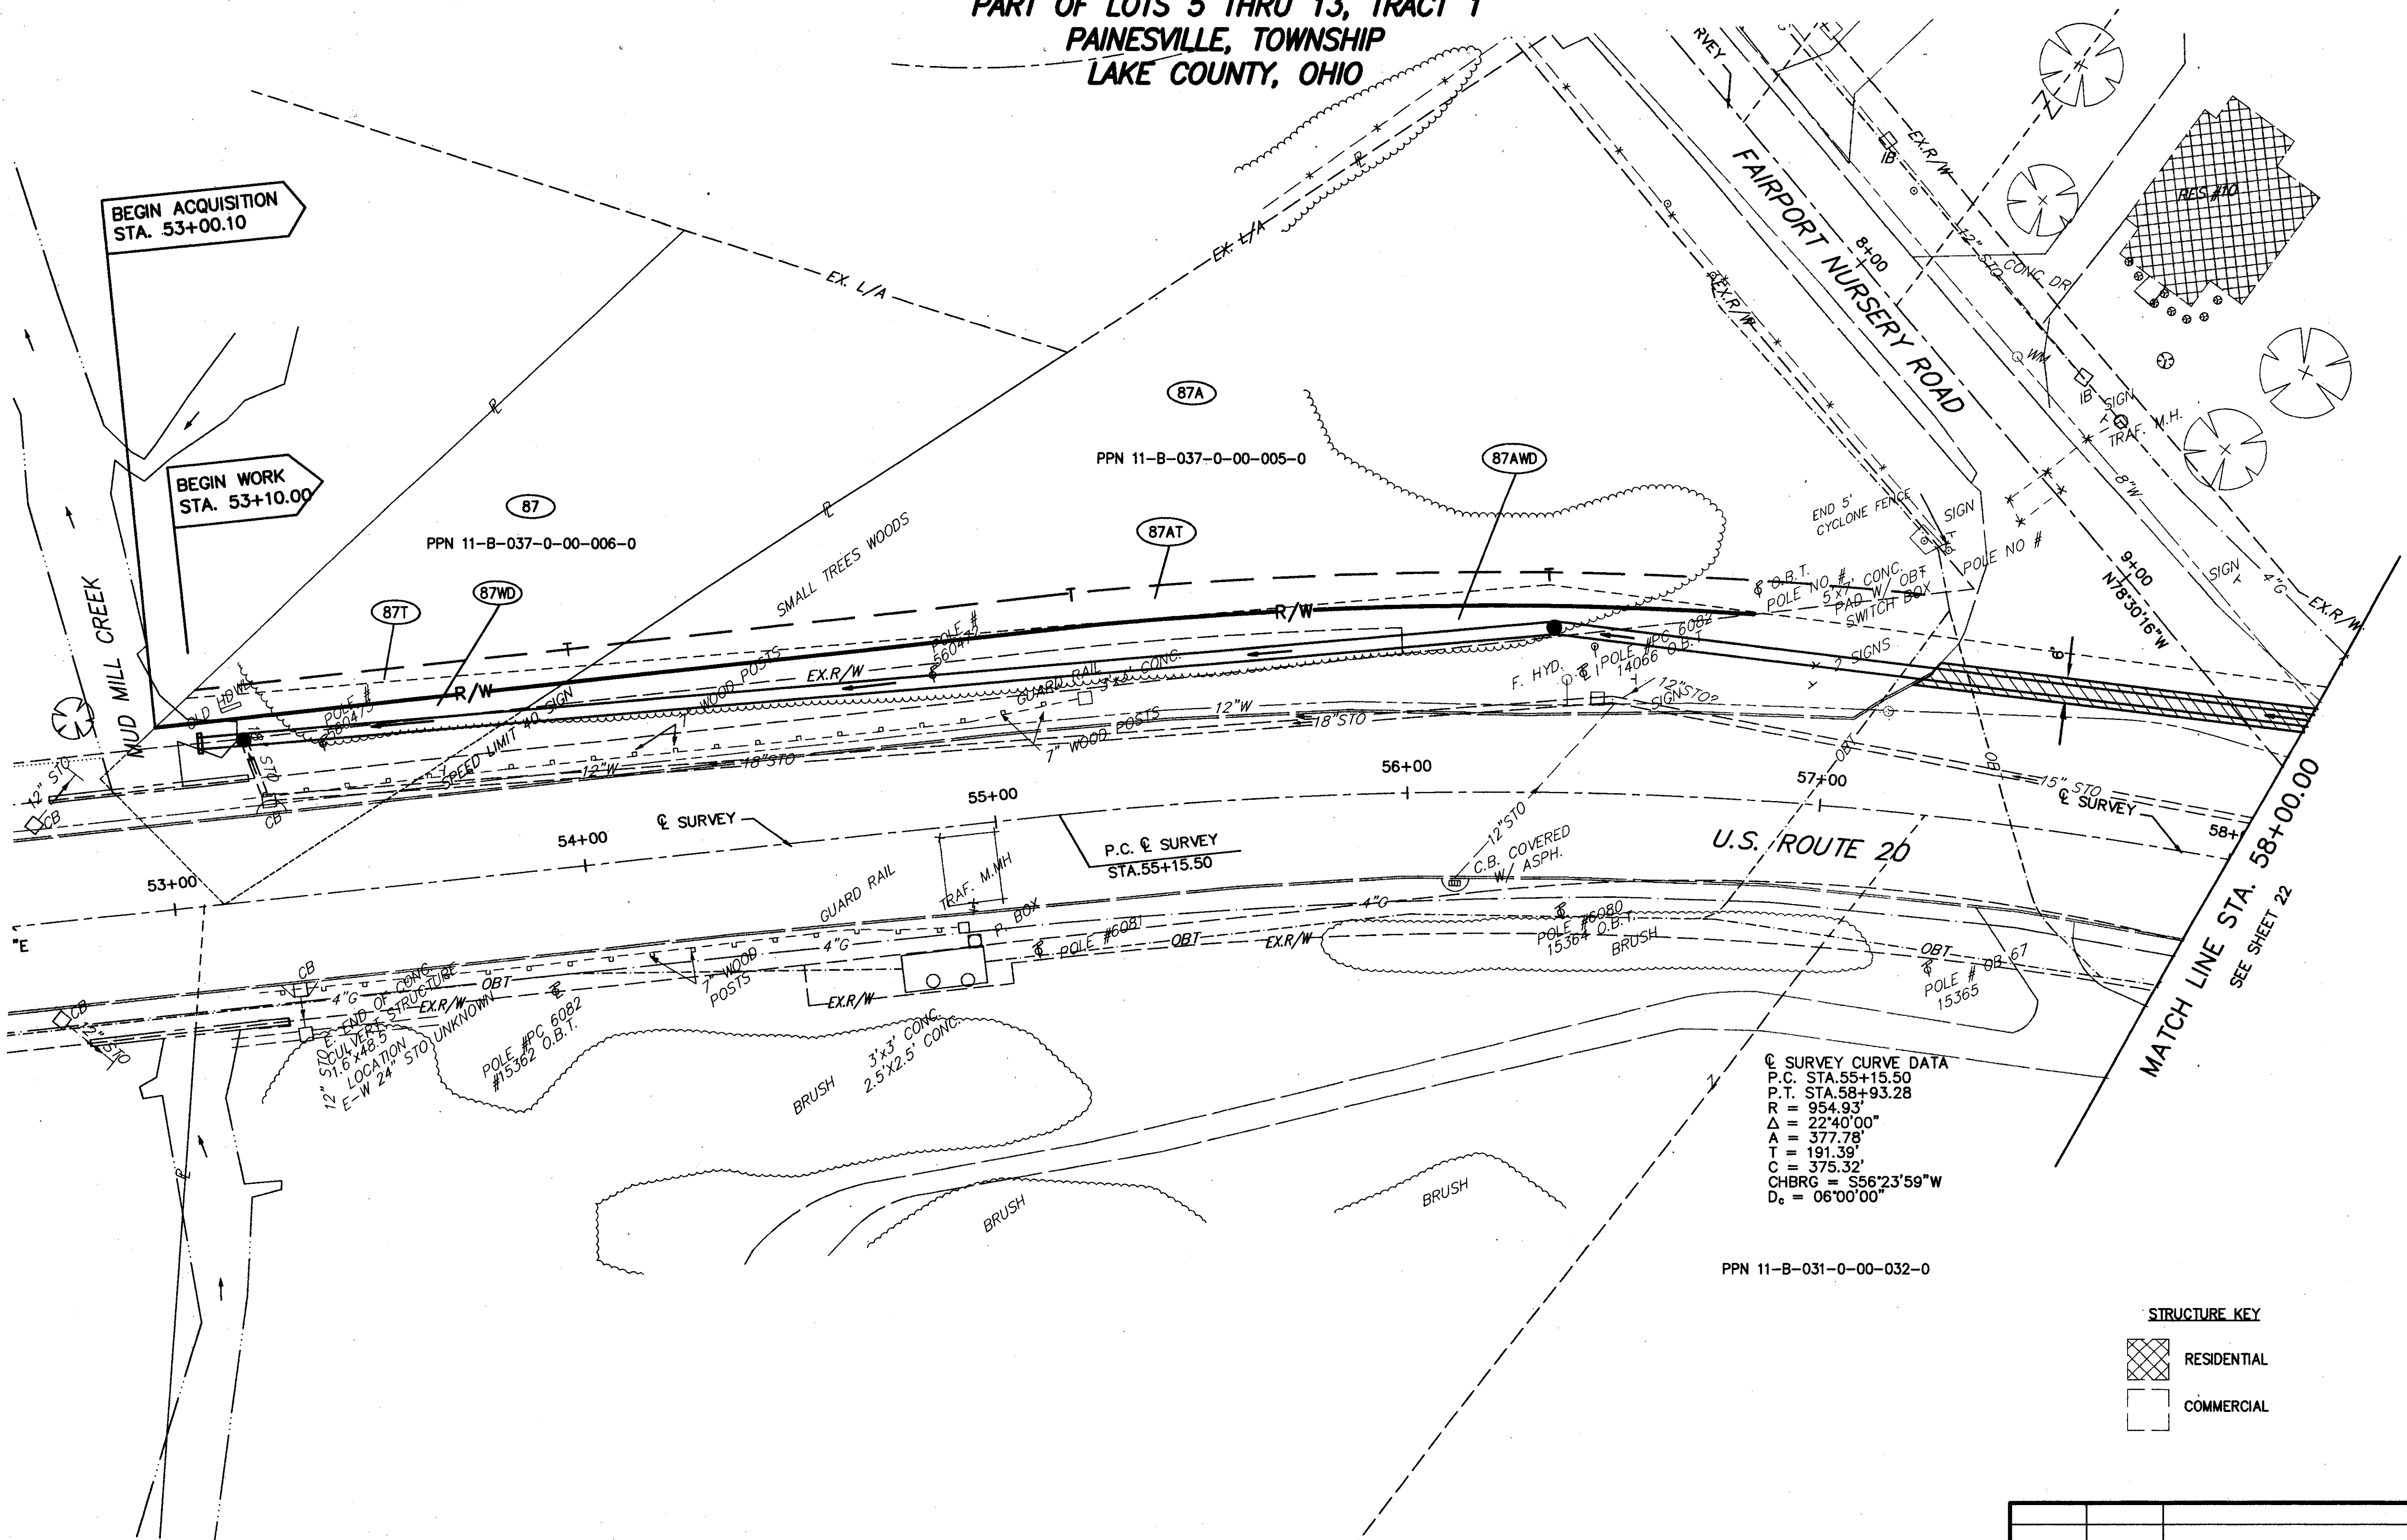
PART OF LOTS 5 THRU 13, TRACT 1
PAINESVILLE, TOWNSHIP
LAKE COUNTY, OHIO

BEGIN ACQUISITION
STA. 53+00.10

BEGIN WORK
STA. 53+10.00

MUD MILL CREEK

EX. L/A

87A

PPN 11-B-037-0-00-005-0

87AWD

87

PPN 11-B-037-0-00-006-0

87AT

87T

87WD

SMALL TREES WOODS

R/W

R/W

FAIRPORT NURSERY ROAD

8+00

9+00

N78°30'16"W

EX.R/W

IB

12" STO

CONC. DR

RES #10

WM

SIGN

TRAF. M.H.

8"W

END 5' CYCLONE FENCE

SIGN

POLE NO #

SIGN

4"G

EX.R/W

O.B.T.
POLE NO #
5'x7' CONC. PAD W/ OBT SWITCH BOX

POLE #PC 6082
14066 O.B.T.

F. HYD.

2 SIGNS

12" STO
SIGNS

EX.R/W

POLE #
56047

POLE #
56045

OLD HDWL.

GUARD RAIL

3'x3' CONC.

WOOD POSTS

SPEED LIMIT 40 SIGN

12"W

18"STO

7" WOOD POSTS

12"W

18" STO

12" STO

CB

CB

STO

56+00

55+00

57+00

OBT

15" STO

℄ SURVEY

58+

54+00

℄ SURVEY

P.C. ℄ SURVEY
STA.55+15.50

53+00

12" STO
C.B. COVERED
W/ ASPH.

U.S. ROUTE 20

MATCH LINE STA. 58+00.00
SEE SHEET 22

GUARD RAIL

TRAF. M.MH

P. BOX

4"G

POLE #6081

OBT

EX.R/W

4"G

POLE #6080
15364 O.B.T.

BRUSH

OBT
POLE # 0B 67
15365

7" WOOD POSTS

EX.R/W

CB

4"G

E. END OF CONC.
CULVERT STRUCTURE
11.6'x48.5'
LOCATION
E-W 24" STO UNKNOWN

12" STO

EX.R/W

OBT

POLE #PC 6082
#15362 O.B.T.

3'x3' CONC.
2.5'X2.5' CONC.

BRUSH

CB

12" STO

BRUSH

BRUSH

℄ SURVEY CURVE DATA
P.C. STA.55+15.50
P.T. STA.58+93.28
R = 954.93'
Δ = 22°40'00"
A = 377.78'
T = 191.39'
C = 375.32'
CHBRG = S56°23'59"W
$D_c$ = 06°00'00"

PPN 11-B-031-0-00-032-0

STRUCTURE KEY

RESIDENTIAL

COMMERCIAL